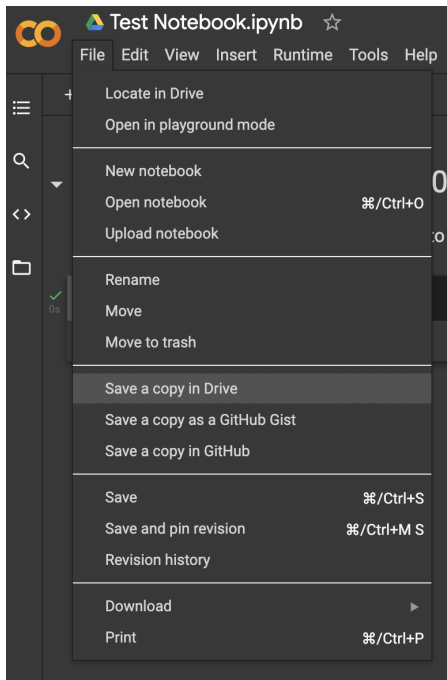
CO Test Notebook.ipynb ☆

File Edit View Insert Runtime Tools Help

Locate in Drive
Open in playground mode

New notebook
Open notebook ⌘/Ctrl+O
Upload notebook

Rename
Move
Move to trash

Save a copy in Drive
Save a copy as a GitHub Gist
Save a copy in GitHub

Save ⌘/Ctrl+S
Save and pin revision ⌘/Ctrl+M S
Revision history

Download
Print ⌘/Ctrl+P

0s